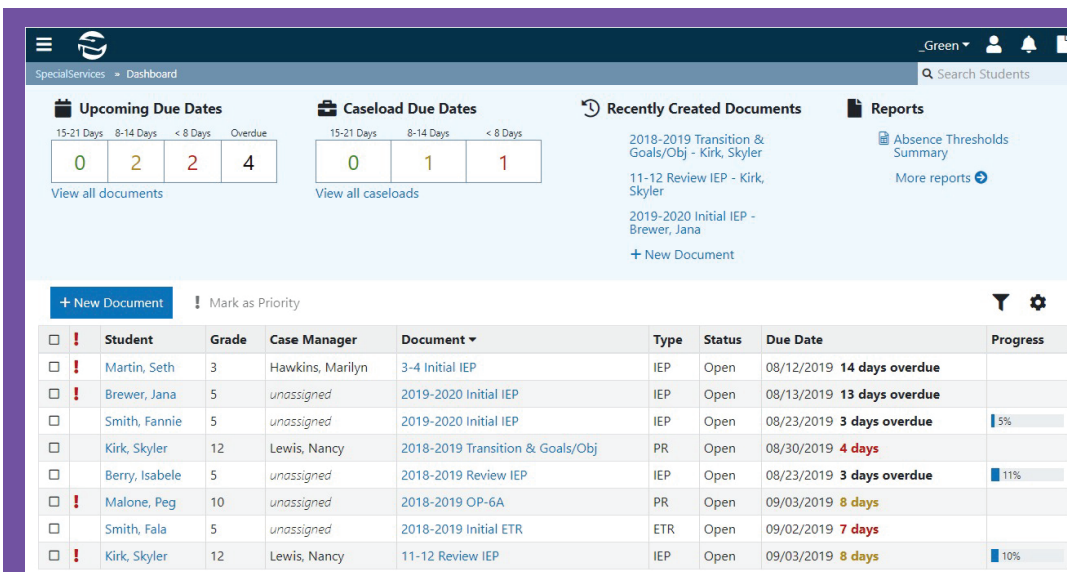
_Green ▾

SpecialServices » Dashboard

Search Students

Upcoming Due Dates

| 15-21 Days | 8-14 Days | < 8 Days | Overdue |
|---|---|---|---|
| 0 | 2 | 2 | 4 |

View all documents

Caseload Due Dates

| 15-21 Days | 8-14 Days | < 8 Days |
|---|---|---|
| 0 | 1 | 1 |

View all caseloads

Recently Created Documents

2018-2019 Transition & Goals/Obj - Kirk, Skyler

11-12 Review IEP - Kirk, Skyler

2019-2020 Initial IEP - Brewer, Jana

+ New Document

Reports

Absence Thresholds Summary

More reports

+ New Document

! Mark as Priority

| | ! | Student | Grade | Case Manager | Document ▾ | Type | Status | Due Date | Progress |
|---|---|---|---|---|---|---|---|---|---|
| ☐ | ! | Martin, Seth | 3 | Hawkins, Marilyn | 3-4 Initial IEP | IEP | Open | 08/12/2019 14 days overdue | |
| ☐ | ! | Brewer, Jana | 5 | unassigned | 2019-2020 Initial IEP | IEP | Open | 08/13/2019 13 days overdue | |
| ☐ | | Smith, Fannie | 5 | unassigned | 2019-2020 Initial IEP | IEP | Open | 08/23/2019 3 days overdue | 5% |
| ☐ | | Kirk, Skyler | 12 | Lewis, Nancy | 2018-2019 Transition & Goals/Obj | PR | Open | 08/30/2019 4 days | |
| ☐ | | Berry, Isabele | 5 | unassigned | 2018-2019 Review IEP | IEP | Open | 08/23/2019 3 days overdue | 11% |
| ☐ | ! | Malone, Peg | 10 | unassigned | 2018-2019 OP-6A | PR | Open | 09/03/2019 8 days | |
| ☐ | | Smith, Fala | 5 | unassigned | 2018-2019 Initial ETR | ETR | Open | 09/02/2019 7 days | |
| ☐ | ! | Kirk, Skyler | 12 | Lewis, Nancy | 11-12 Review IEP | IEP | Open | 09/03/2019 8 days | 10% |